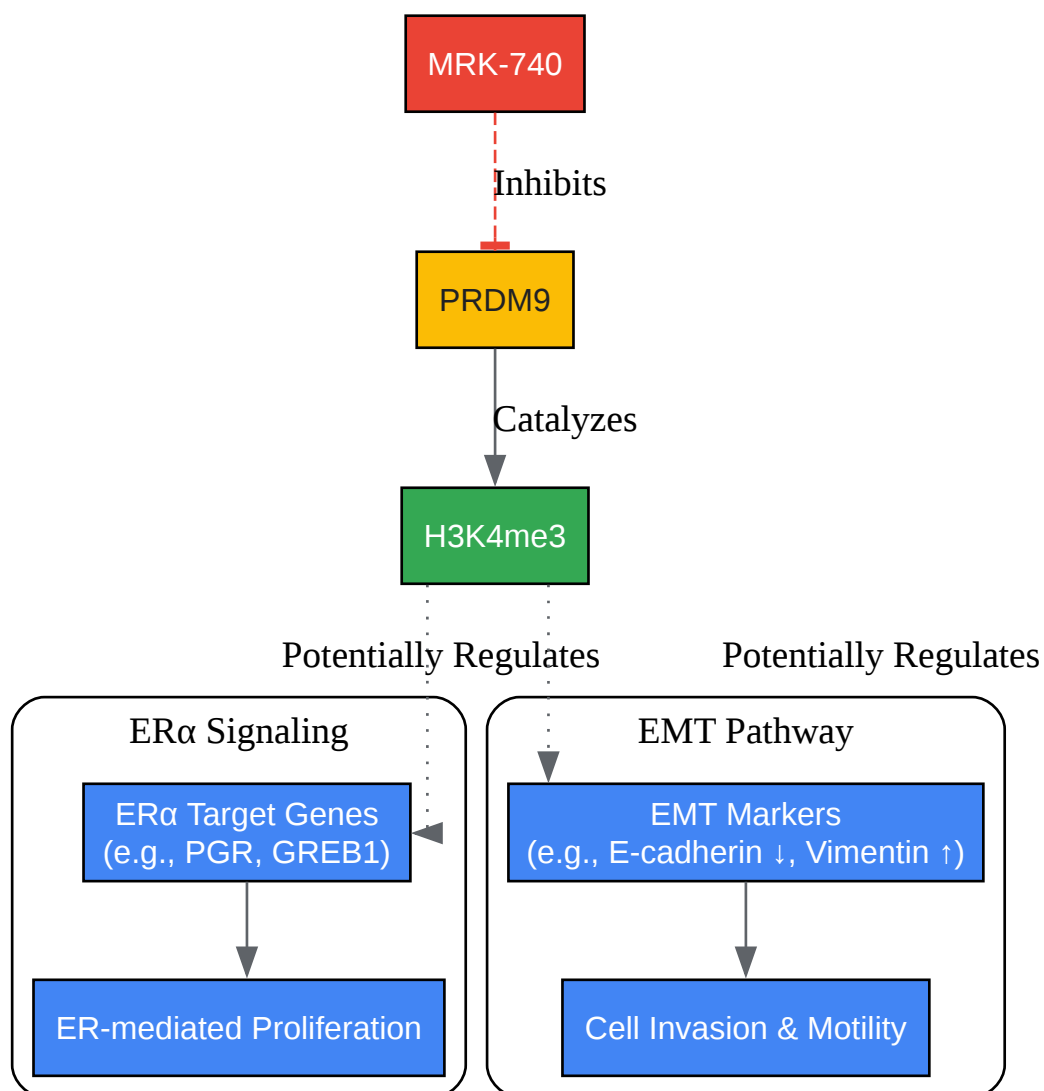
MRK-740

Inhibits

PRDM9

Catalyzes

H3K4me3

Potentially Regulates

Potentially Regulates

ERα Signaling

ERα Target Genes
(e.g., PGR, GREB1)

ER-mediated Proliferation

EMT Pathway

EMT Markers
(e.g., E-cadherin ↓, Vimentin ↑)

Cell Invasion & Motility